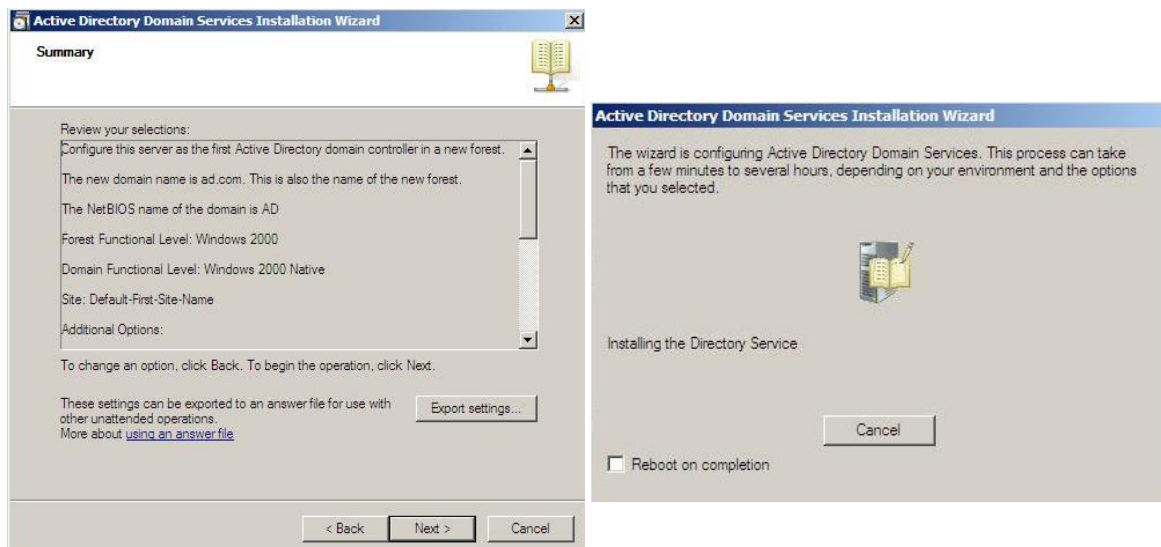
Active Directory Domain Services Installation Wizard

Summary

Review your selections:

Configure this server as the first Active Directory domain controller in a new forest.

The new domain name is ad.com. This is also the name of the new forest.

The NetBIOS name of the domain is AD

Forest Functional Level: Windows 2000

Domain Functional Level: Windows 2000 Native

Site: Default-First-Site-Name

Additional Options:

To change an option, click Back. To begin the operation, click Next.

These settings can be exported to an answer file for use with other unattended operations.
More about using an answer file

Export settings...

< Back Next > Cancel

Active Directory Domain Services Installation Wizard

The wizard is configuring Active Directory Domain Services. This process can take from a few minutes to several hours, depending on your environment and the options that you selected.

Installing the Directory Service

Cancel

Reboot on completion